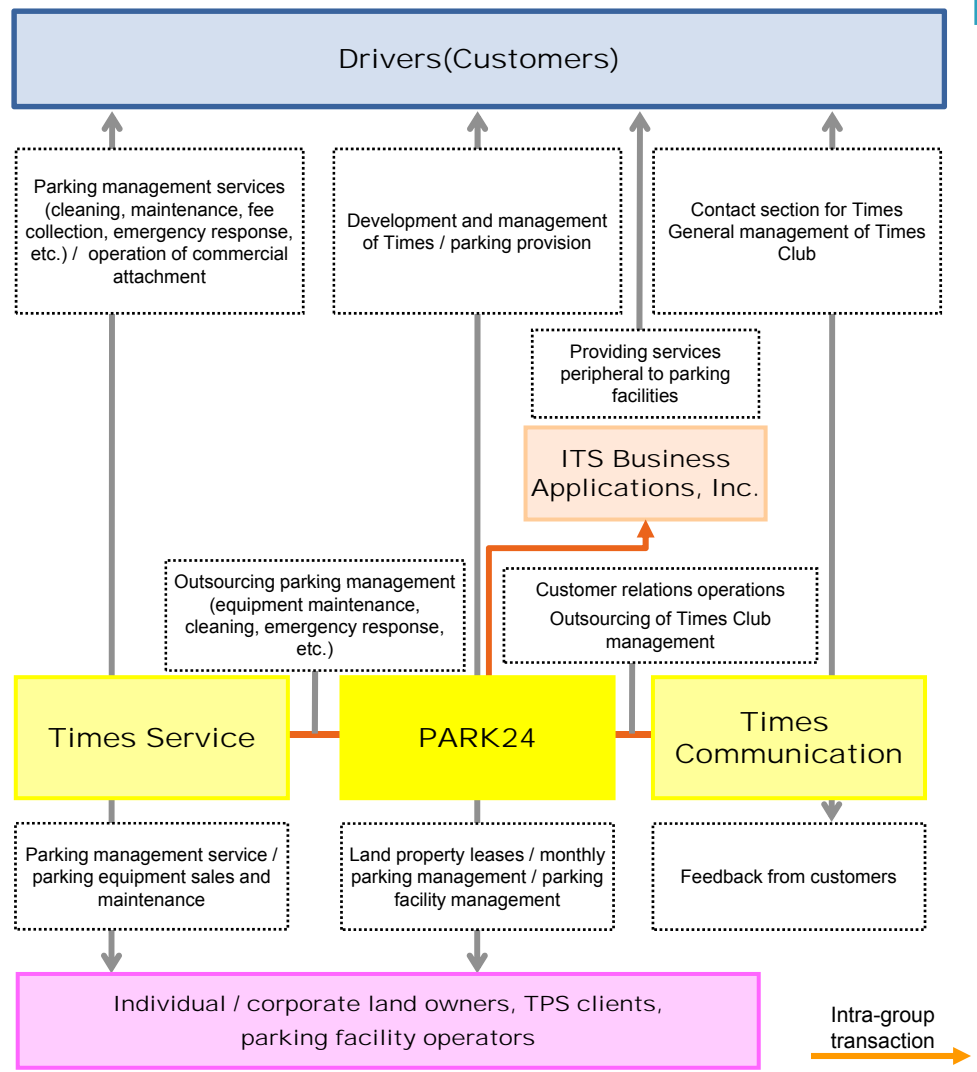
Drivers(Customers)

Parking management services (cleaning, maintenance, fee collection, emergency response, etc.) / operation of commercial attachment

Development and management of Times / parking provision

Contact section for Times General management of Times Club

Providing services peripheral to parking facilities

ITS Business Applications, Inc.

Outsourcing parking management (equipment maintenance, cleaning, emergency response, etc.)

Customer relations operations
Outsourcing of Times Club management

Times Service

PARK24

Times Communication

Parking management service / parking equipment sales and maintenance

Land property leases / monthly parking management / parking facility management

Feedback from customers

Individual / corporate land owners, TPS clients, parking facility operators

Intra-group transaction